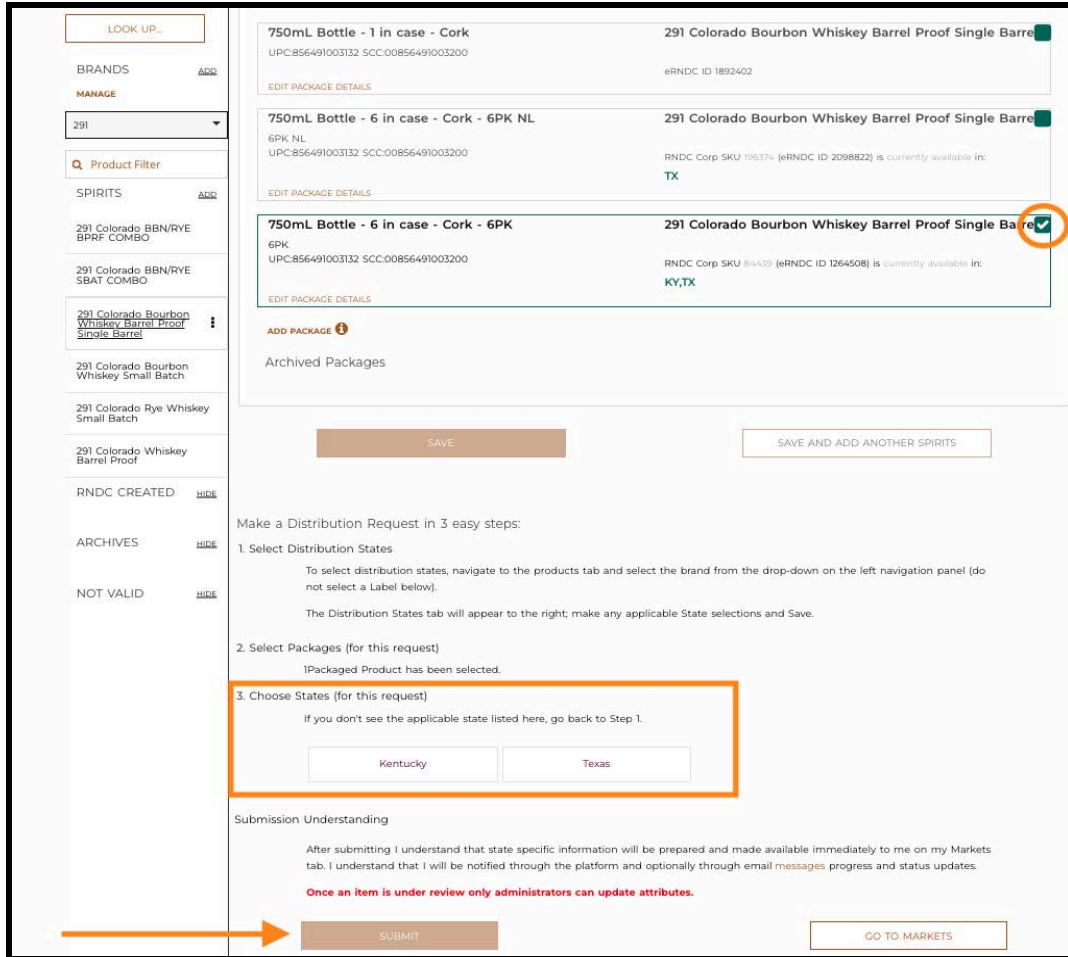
LOOK UP...

BRANDS ADD

MANAGE

291

Product Filter

SPIRITS ADD

291 Colorado BBN/RYE BPRF COMBO

291 Colorado BBN/RYE SBAT COMBO

291 Colorado Bourbon Whiskey Barrel Proof Single Barrel

291 Colorado Bourbon Whiskey Small Batch

291 Colorado Rye Whiskey Small Batch

291 Colorado Whiskey Barrel Proof

RNDC CREATED HIDE

ARCHIVES HIDE

NOT VALID HIDE

750mL Bottle - 1 in case - Cork

UPC:856491003132 SCC:00856491003200

EDIT PACKAGE DETAILS

291 Colorado Bourbon Whiskey Barrel Proof Single Barre

eRNDC ID 1892402

750mL Bottle - 6 in case - Cork - 6PK NL

6PK NL

UPC:856491003132 SCC:00856491003200

EDIT PACKAGE DETAILS

291 Colorado Bourbon Whiskey Barrel Proof Single Barre

RNDC Corp SKU 196374 (eRNDC ID 2098822) is currently available in:

TX

750mL Bottle - 6 in case - Cork - 6PK

6PK

UPC:856491003132 SCC:00856491003200

EDIT PACKAGE DETAILS

291 Colorado Bourbon Whiskey Barrel Proof Single Barre

RNDC Corp SKU 84439 (eRNDC ID 1264508) is currently available in:

KY,TX

ADD PACKAGE

Archived Packages

SAVE

SAVE AND ADD ANOTHER SPIRITS

Make a Distribution Request in 3 easy steps:

1. Select Distribution States

To select distribution states, navigate to the products tab and select the brand from the drop-down on the left navigation panel (do not select a Label below).

The Distribution States tab will appear to the right; make any applicable State selections and Save.

2. Select Packages (for this request)

1Packaged Product has been selected.

3. Choose States (for this request)

If you don't see the applicable state listed here, go back to Step 1.

Kentucky

Texas

Submission Understanding

After submitting I understand that state specific information will be prepared and made available immediately to me on my Markets tab. I understand that I will be notified through the platform and optionally through email messages progress and status updates.

Once an item is under review only administrators can update attributes.

SUBMIT

GO TO MARKETS